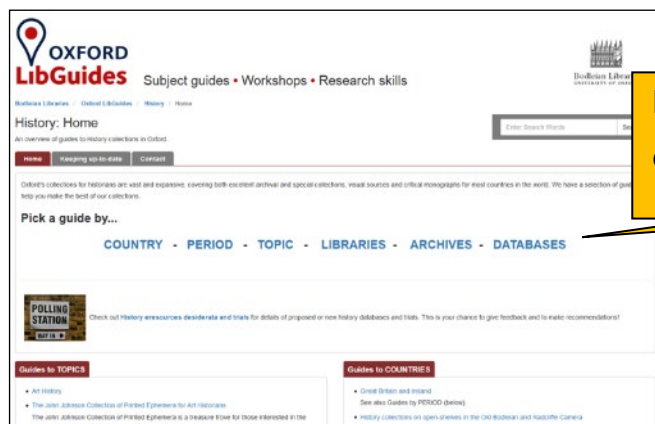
OXFORD
LibGuides Subject guides • Workshops • Research skills

Bodleian Libraries

Bodleian Libraries : Oxford LibGuides : History : Home

History: Home

An overview of guides to History collections in Oxford.

Enter Search Words

Se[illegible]

Home | Keeping up-to-date | Contact

Oxford's collections for historians are vast and expansive, covering both excellent archival and special collections, visual sources and critical monographs for most countries in the world. We have a selection of gui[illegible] help you make the best of our collections.

Pick a guide by...

COUNTRY - PERIOD - TOPIC - LIBRARIES - ARCHIVES - DATABASES

POLLING STATION

WAY IN

Check out History eresources desiderata and trials for details of proposed or new history databases and trials. This is your chance to give feedback and to make recommendations!

Guides to TOPICS

• Art History
• The John Johnson Collection of Printed Ephemera for Art Historians
The John Johnson Collection of Printed Ephemera is a treasure trove for those interested in the

Guides to COUNTRIES

• Great Britain and Ireland
See also Guides by PERIOD (below).
• History collections on open-shelves in the Old Bodleian and Radcliffe Camera